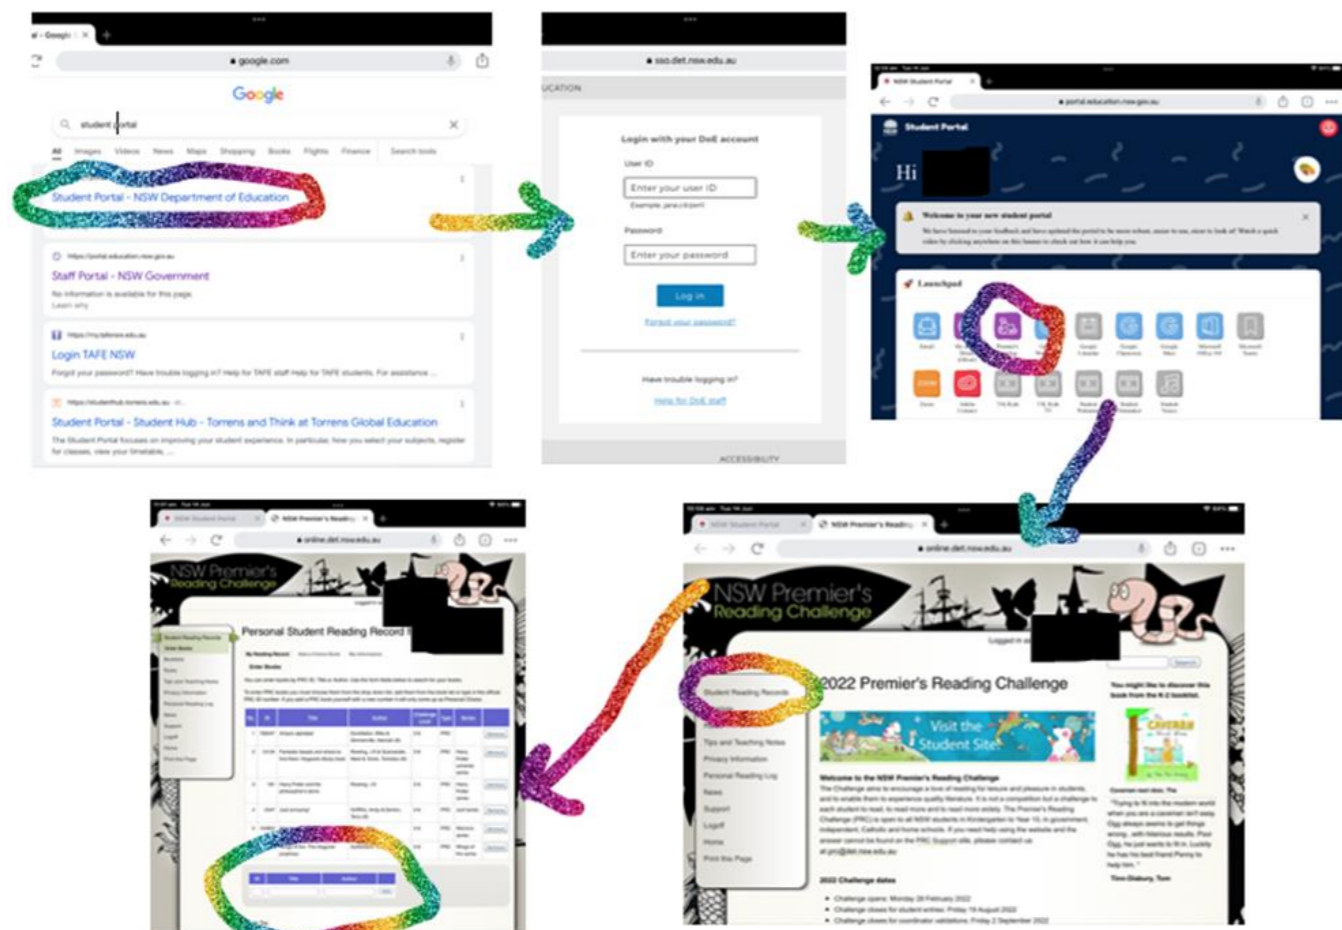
google.com

Google

student portal

All Images Videos News Maps Shopping Books Flights Finance Search tools

Student Portal - NSW Department of Education

https://portal.education.nsw.gov.au

Staff Portal - NSW Government

No information is available for this page.
Learn why

https://my.tafensw.edu.au

Login TAFE NSW

Forgot your password? Have trouble logging in? Help for TAFE staff Help for TAFE students. For assistance ...

https://studenthub.torrens.edu.au

Student Portal - Student Hub - Torrens and Think at Torrens Global Education

The Student Portal focuses on improving your student experience. In particular, how you select your subjects, register for classes, view your timetable, ...

sso.det.nsw.edu.au

UCATION

Login with your DoE account

User ID

Enter your user ID

Example: jane.citizen

Password

Enter your password

Log in

Forgot your password?

Have trouble logging in?

Help for DoE staff

ACCESSIBILITY

portal.education.nsw.gov.au

Student Portal

Hi

Welcome to your new student portal

We have listened to your feedback and have updated the portal to be more robust, easier to use, easier to look at! Watch a quick video by clicking anywhere on this banner to check out how it can help you.

Launchpad

online.det.nsw.edu.au

NSW Premier's Reading Challenge

Logged in

2022 Premier's Reading Challenge

Student Reading Records

Tips and Teaching Notes

Privacy Information

Personal Reading Log

News

Support

Logoff

Home

Print this Page

Visit the Student Site

Welcome to the NSW Premier's Reading Challenge

2022 Challenge dates

You might like to discover this book from the K-2 booklet.

Personal Student Reading Record

Title

Author